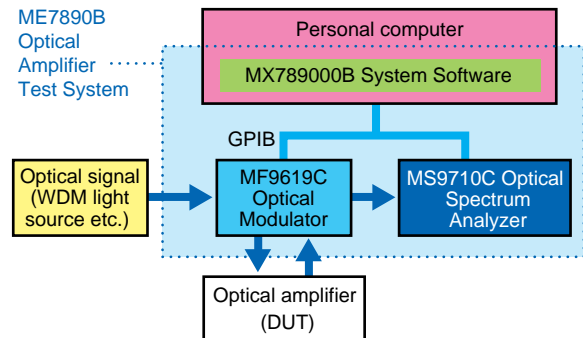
ME7890B Optical Amplifier Test System

Personal computer

MX789000B System Software

GPIB

Optical signal (WDM light source etc.)

MF9619C Optical Modulator

MS9710C Optical Spectrum Analyzer

Optical amplifier (DUT)